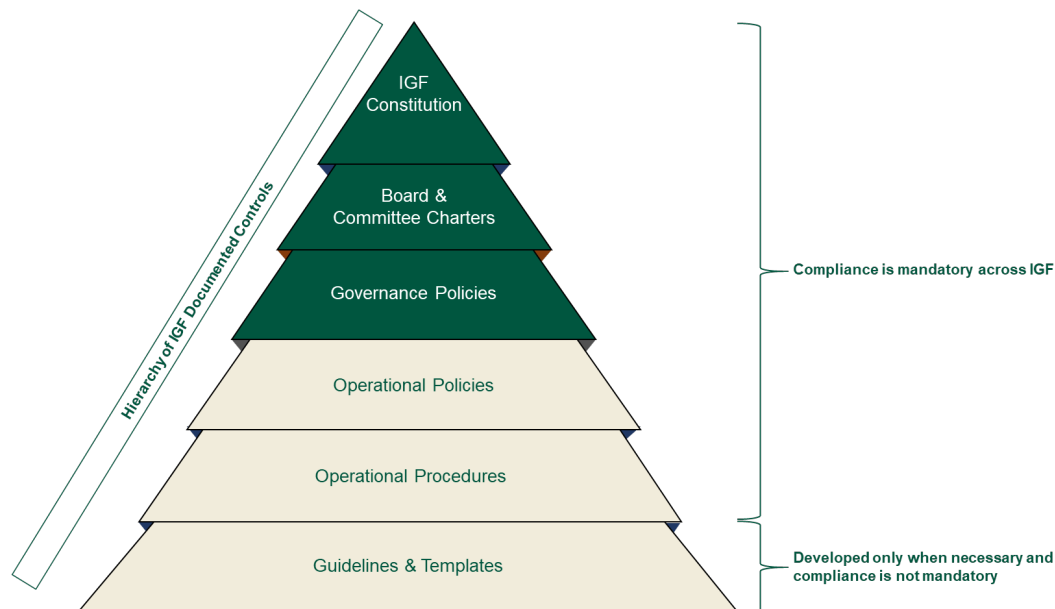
Hierarchy of IGF Documented Controls

IGF Constitution

Board & Committee Charters

Governance Policies

Operational Policies

Operational Procedures

Guidelines & Templates

Compliance is mandatory across IGF

Developed only when necessary and compliance is not mandatory